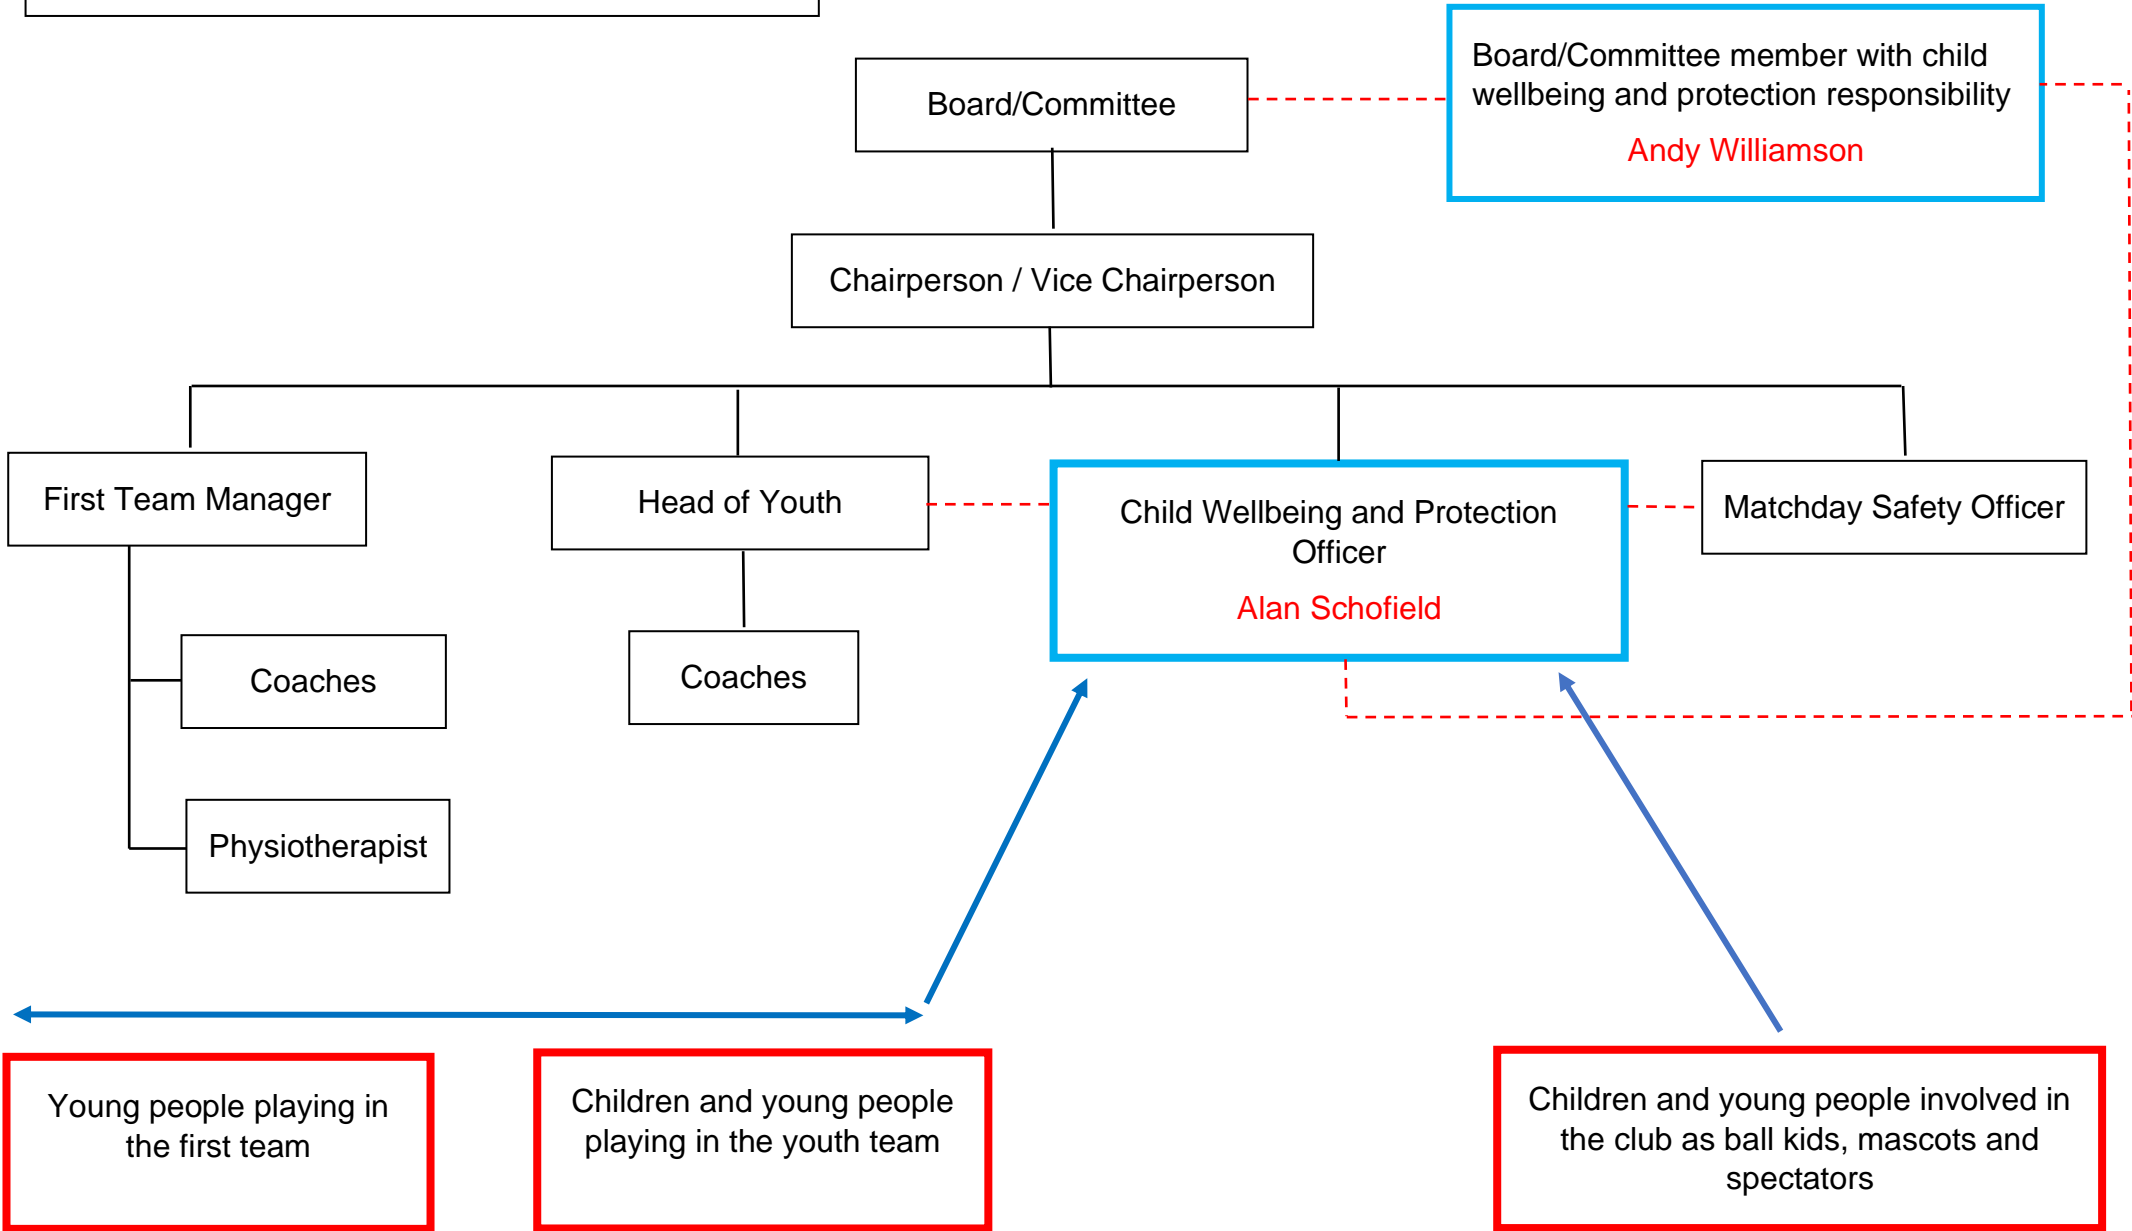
Board/Committee

Board/Committee member with child wellbeing and protection responsibility

Andy Williamson

Chairperson / Vice Chairperson

First Team Manager

Head of Youth

Child Wellbeing and Protection Officer

Alan Schofield

Matchday Safety Officer

Coaches

Coaches

Physiotherapist

Young people playing in the first team

Children and young people playing in the youth team

Children and young people involved in the club as ball kids, mascots and spectators